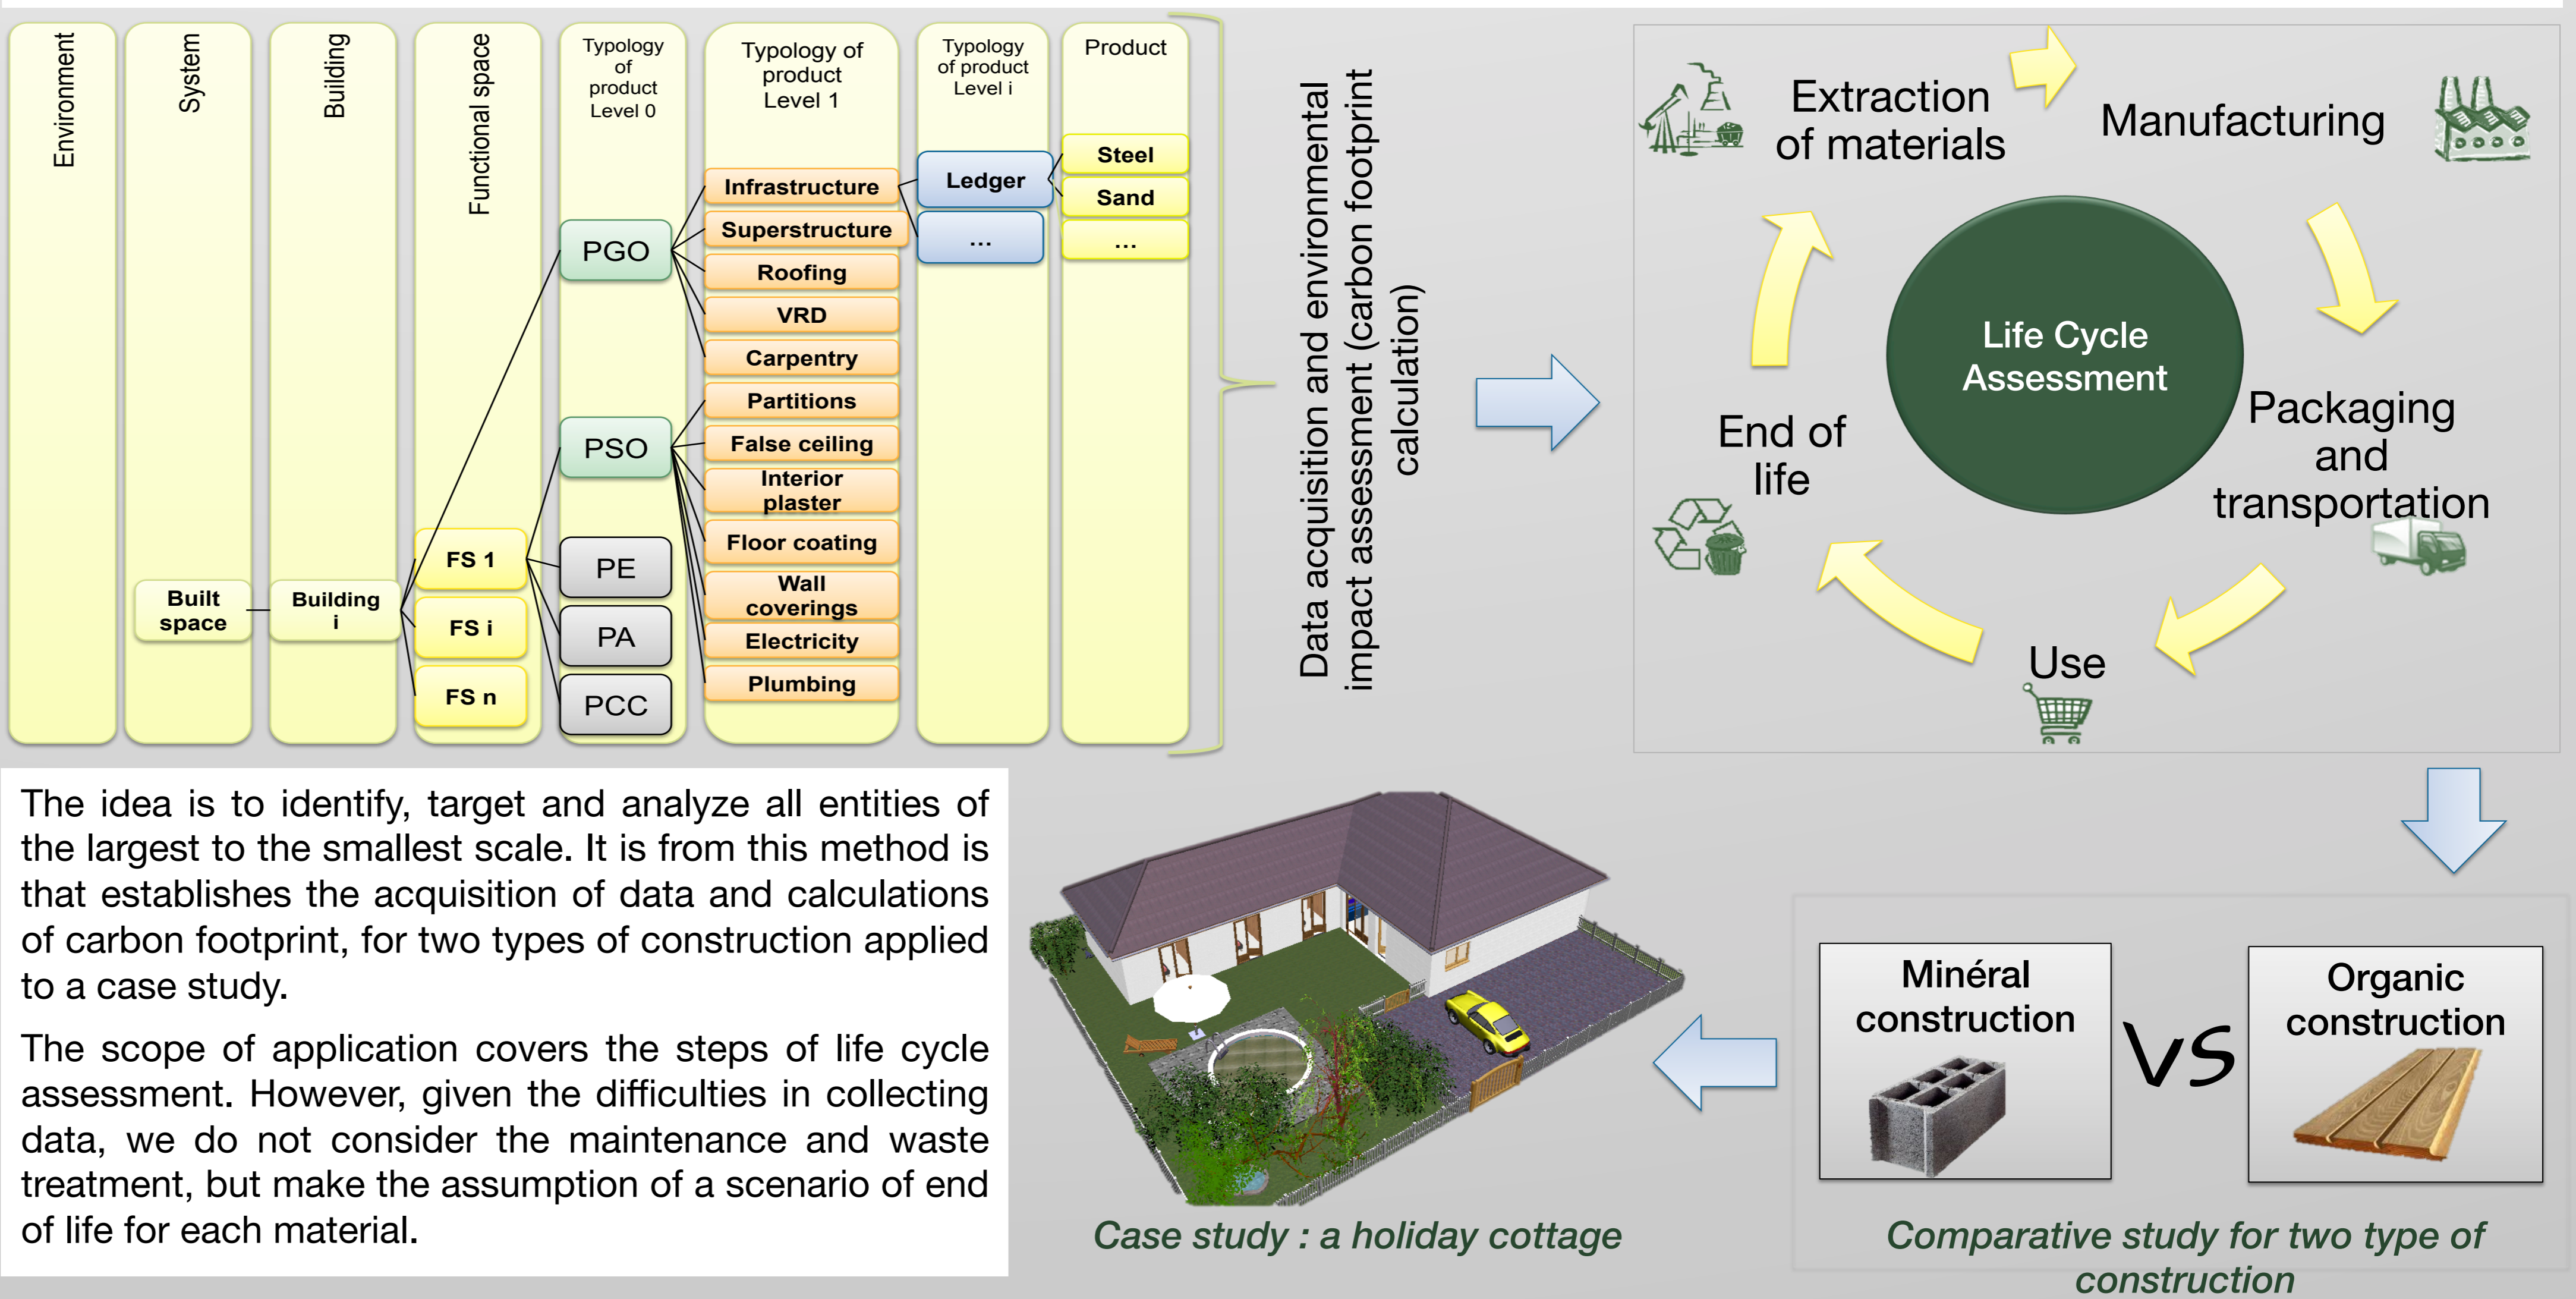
Environment

System

Building

Functional space

Typology of product Level 0

Typology of product Level 1

Typology of product Level i

Product

Built space

Building i

FS 1

FS i

FS n

PGO

PSO

PE

PA

PCC

Infrastructure

Superstructure

Roofing

VRD

Carpentry

Partitions

False ceiling

Interior plaster

Floor coating

Wall coverings

Electricity

Plumbing

Ledger

...

Steel

Sand

...

Data acquisition and environmental impact assessment (carbon footprint calculation)

Extraction of materials

Manufacturing

Life Cycle Assessment

Packaging and transportation

Use

End of life

The idea is to identify, target and analyze all entities of the largest to the smallest scale. It is from this method is that establishes the acquisition of data and calculations of carbon footprint, for two types of construction applied to a case study.

The scope of application covers the steps of life cycle assessment. However, given the difficulties in collecting data, we do not consider the maintenance and waste treatment, but make the assumption of a scenario of end of life for each material.

Minéral construction

VS

Organic construction

Case study : a holiday cottage

Comparative study for two type of construction